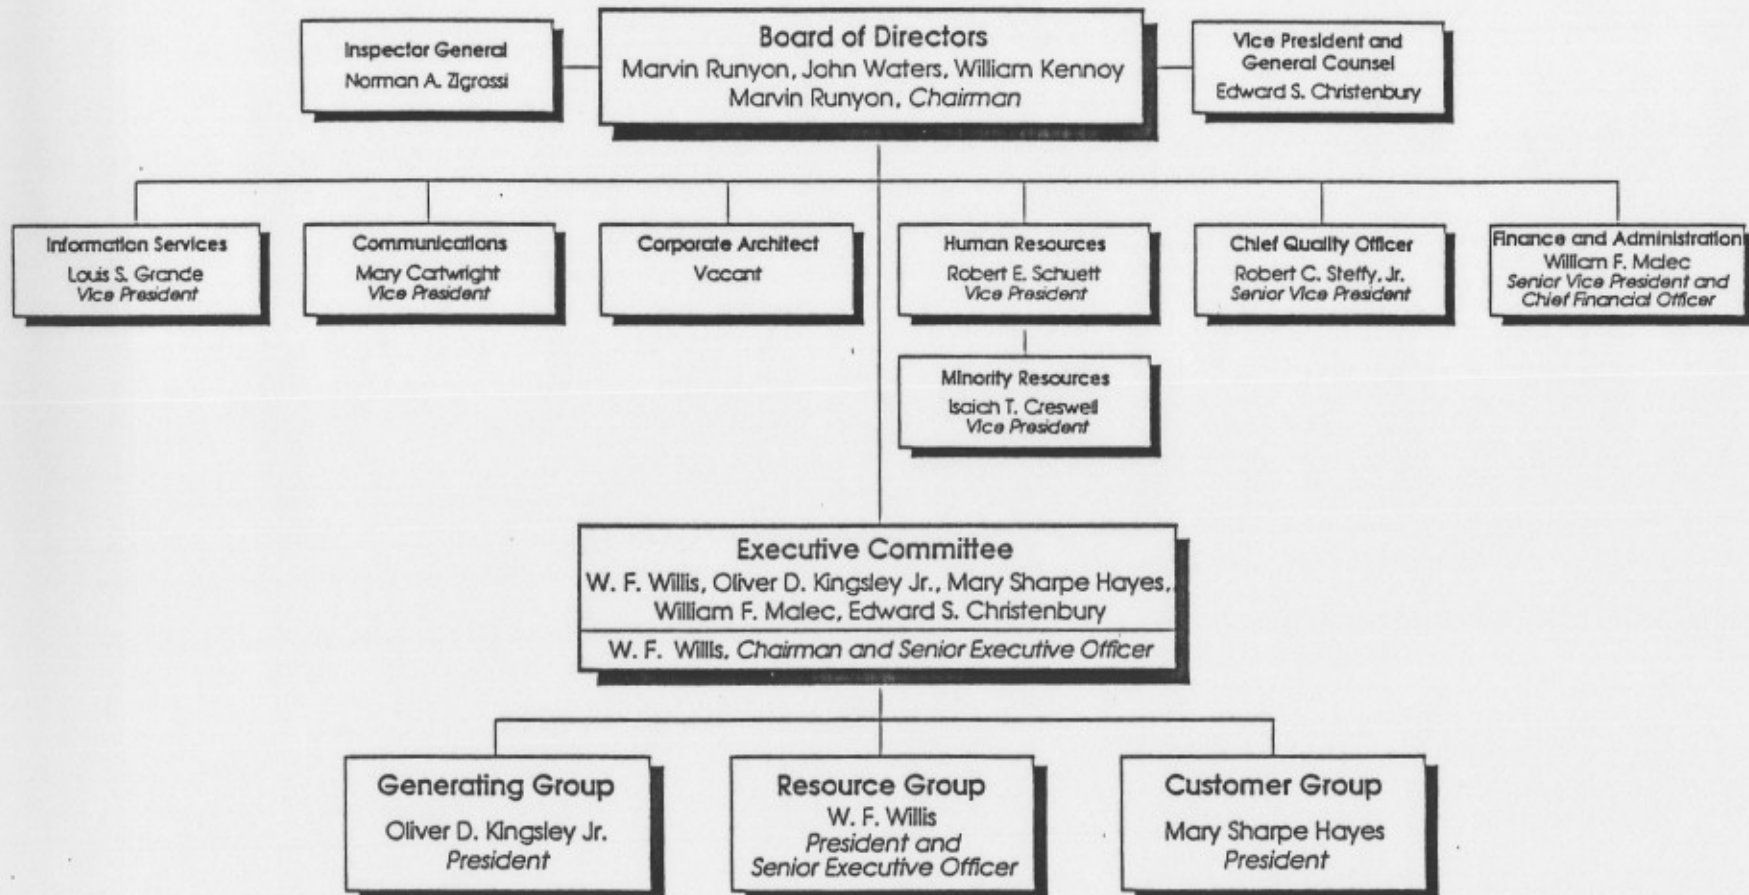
Inspector General
Norman A. Zigrossi

Board of Directors
Marvin Runyon, John Waters, William Kennoy
Marvin Runyon, *Chairman*

Vice President and General Counsel
Edward S. Christenbury

Information Services
Louis S. Grande
*Vice President*

Communications
Mary Cartwright
*Vice President*

Corporate Architect
Vacant

Human Resources
Robert E. Schuett
*Vice President*

Minority Resources
Isaiah T. Creswell
*Vice President*

Chief Quality Officer
Robert C. Steffy, Jr.
*Senior Vice President*

Finance and Administration
William F. Malec
*Senior Vice President and Chief Financial Officer*

Executive Committee
W. F. Willis, Oliver D. Kingsley Jr., Mary Sharpe Hayes, William F. Malec, Edward S. Christenbury
W. F. Willis, *Chairman and Senior Executive Officer*

Generating Group
Oliver D. Kingsley Jr.
*President*

Resource Group
W. F. Willis
*President and Senior Executive Officer*

Customer Group
Mary Sharpe Hayes
*President*